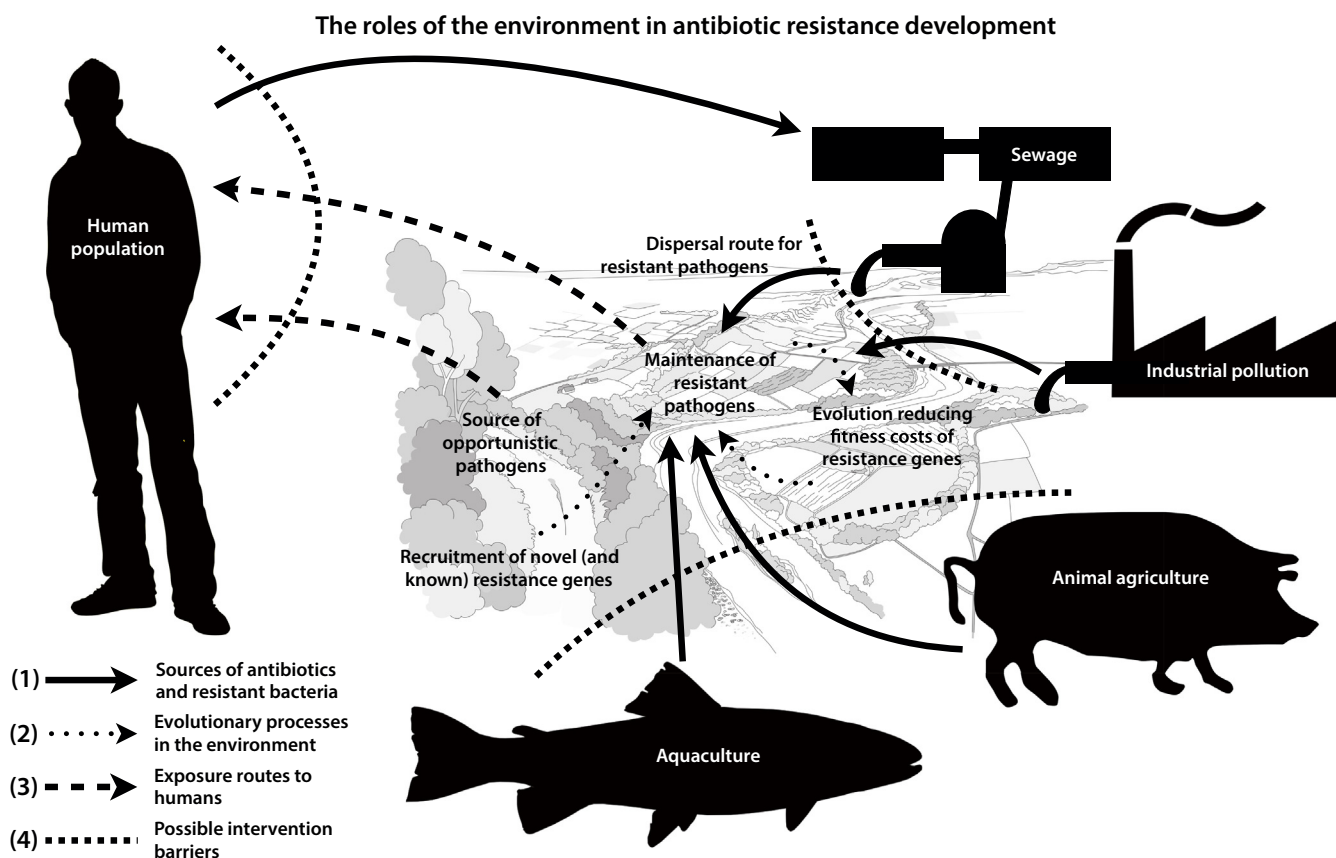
The roles of the environment in antibiotic resistance development

Human population

Sewage

Industrial pollution

Dispersal route for resistant pathogens

Maintenance of resistant pathogens

Source of opportunistic pathogens

Evolution reducing fitness costs of resistance genes

Recruitment of novel (and known) resistance genes

Animal agriculture

Aquaculture

(1) Sources of antibiotics and resistant bacteria

(2) Evolutionary processes in the environment

(3) Exposure routes to humans

(4) Possible intervention barriers